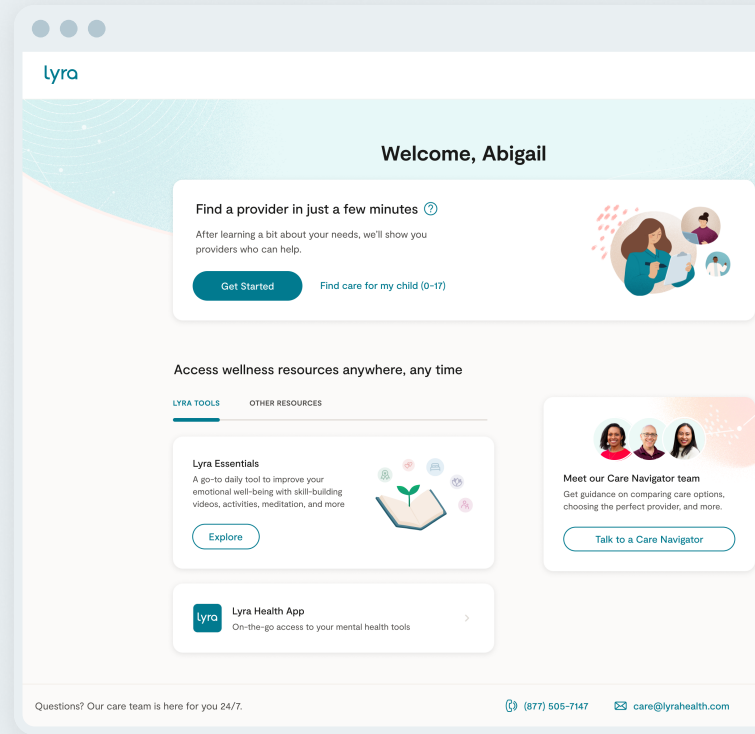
lyra

Welcome, Abigail

Find a provider in just a few minutes ?

After learning a bit about your needs, we'll show you providers who can help.

Get Started

Find care for my child (0-17)

Access wellness resources anywhere, any time

LYRA TOOLS

OTHER RESOURCES

Lyra Essentials

A go-to daily tool to improve your emotional well-being with skill-building videos, activities, meditation, and more

Explore

Meet our Care Navigator team

Get guidance on comparing care options, choosing the perfect provider, and more.

Talk to a Care Navigator

lyra

Lyra Health App

On-the-go access to your mental health tools

Questions? Our care team is here for you 24/7.

(877) 505-7147

care@lyrahealth.com